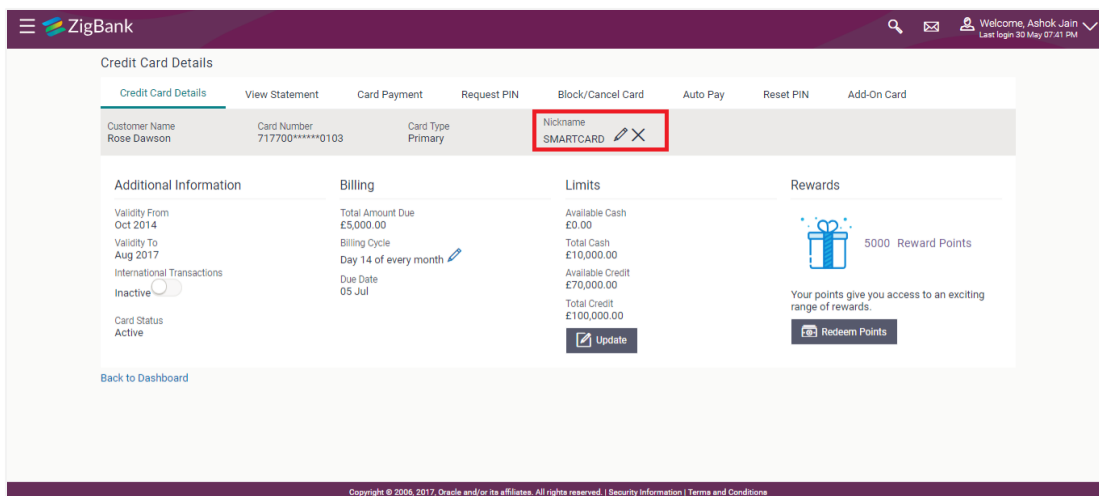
ZigBank

Welcome, Ashok Jain
Last login 30 May 07:41 PM

Credit Card Details

Credit Card Details | View Statement | Card Payment | Request PIN | Block/Cancel Card | Auto Pay | Reset PIN | Add-On Card

Customer Name
Rose Dawson

Card Number
717700******0103

Card Type
Primary

Nickname
SMARTCARD

Additional Information

Validity From
Oct 2014

Validity To
Aug 2017

International Transactions
Inactive

Card Status
Active

Billing

Total Amount Due
£5,000.00

Billing Cycle
Day 14 of every month

Due Date
05 Jul

Limits

Available Cash
£0.00

Total Cash
£10,000.00

Available Credit
£70,000.00

Total Credit
£100,000.00

Update

Rewards

5000 Reward Points

Your points give you access to an exciting range of rewards.

Redeem Points

Back to Dashboard

Copyright © 2006, 2017, Oracle and/or its affiliates. All rights reserved. | Security Information | Terms and Conditions